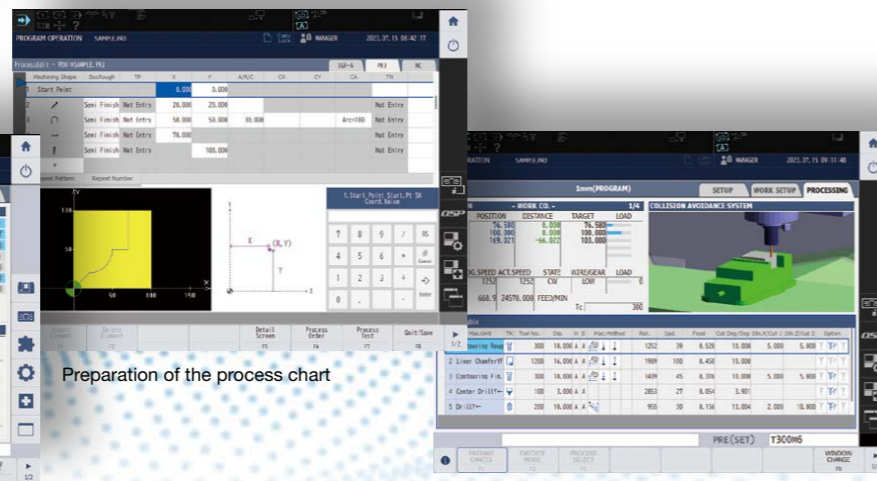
PROGRAM OPERATION SAMPLE.PRJ

2023.07.15 08:42:17

MANAGER

Process Edit - PDB:SAMPLE.PRJ

| | Machining Shape | Oss/Rough | TP | X | Y | A/R/C | CX | CY | CA | TN |
|---|---|---|---|---|---|---|---|---|---|---|
| 1 | Start Point | | | 0.000 | 0.000 | | | | | |
| 2 | | Semi Finish | Not Entry | 20.000 | 20.000 | | | | | Not Entry |
| 3 | | Semi Finish | Not Entry | 50.000 | 50.000 | 30.000 | | | Arc=180 | Not Entry |
| 4 | | Semi Finish | Not Entry | 70.000 | | | | | | Not Entry |
| 5 | | Semi Finish | Not Entry | | 100.000 | | | | | Not Entry |

Repeat Pattern Repeat Number

1.Start Point Start Pt SX Coord.Value

7 8 9 / BS
4 5 6 * Cancel
1 2 3 + Enter
0 . -

(X, Y)

Detail Screen
Process Order
Process Test
Quit/Save

Preparation of the process chart

ERATION SAMPLE.PRJ MANAGER 2023.07.15 09:11:48

1mm(PROGRAM)

SETUP WORK SETUP PROCESSING

- WORK CO. - 1/4

POSITION DISTANCE TARGET LOAD
76.580 0.000 76.580
100.000 0.000 100.000
169.321 -66.022 103.000

COLLISION AVOIDANCE SYSTEM

SPEED ACT.SPEED STATE WIRE/GEAR LOAD
1252 1252 CW LOW

660.9 24570.000 FEED/MIN

Tc 300

1 Contouring Roug 300 10.000 1252 39 0.520 10.000 5.000 5.000
2 Liner Chamfer 1200 16.000 1909 100 0.450 10.000
3 Contouring Fin 300 16.000 1439 45 0.376 10.000 5.000 5.000
4 Center Drill 100 3.000 2853 27 0.054 3.901
5 Drill 200 10.000 955 30 0.156 13.004 2.000 10.000

PRE(SET) T300M6

PROGRAM CANCEL
PROCESS SELECT
WINDOW CHANGE